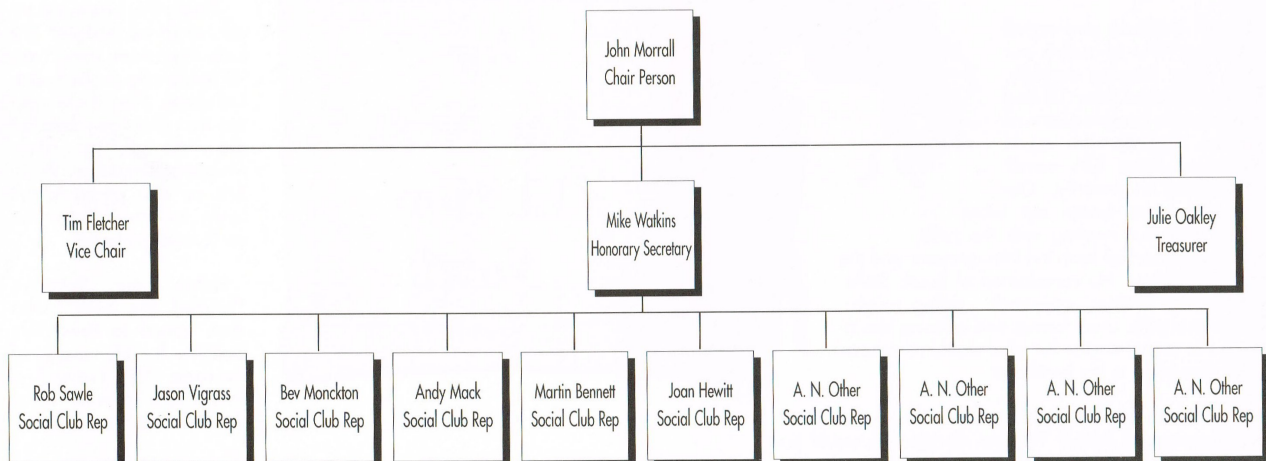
John Morrall
Chair Person

Tim Fletcher
Vice Chair

Mike Watkins
Honorary Secretary

Julie Oakley
Treasurer

Rob Sawle
Social Club Rep

Jason Vigrass
Social Club Rep

Bev Monckton
Social Club Rep

Andy Mack
Social Club Rep

Martin Bennett
Social Club Rep

Joan Hewitt
Social Club Rep

A. N. Other
Social Club Rep

A. N. Other
Social Club Rep

A. N. Other
Social Club Rep

A. N. Other
Social Club Rep